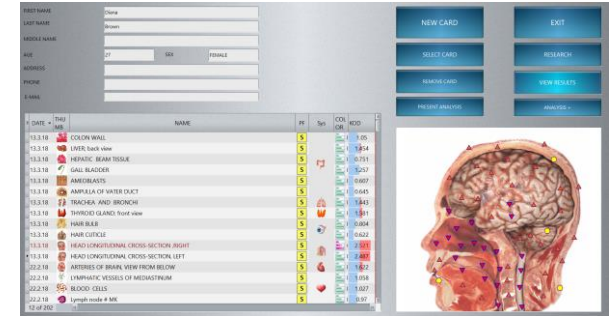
FIRST NAME Elena
LAST NAME Brown
MIDDLE NAME
AGE 27 SEX FEMALE
ADDRESS
PHONE
E-MAIL

NEW CARD
EXIT
SELECT CARD
RESEARCH
REMOVE CARD
VIEW RESULTS
PRESENT ANALYSIS
ANALYSIS »

| DATE | THUMB | NAME | PF | Sys | COLOR | KOO |
|---|---|---|---|---|---|---|
| 13.3.18 | | COLON WALL | S | | | 1.05 |
| 13.3.18 | | LIVER; back view | S | | | 1.454 |
| 13.3.18 | | HEPATIC BEAM TISSUE | S | | | 0.751 |
| 13.3.18 | | GALL BLADDER | S | | | 1.257 |
| 13.3.18 | | AMEOBLASTS | S | | | 0.607 |
| 13.3.18 | | AMPULLA OF VATER DUCT | S | | | 0.645 |
| 13.3.18 | | TRACHEA AND BRONCHI | S | | | 1.443 |
| 13.3.18 | | THYROID GLAND; front view | S | | | 1.581 |
| 13.3.18 | | HAIR BULB | S | | | 0.004 |
| 13.3.18 | | HAIR CUTICLE | S | | | 0.622 |
| 13.3.18 | | HEAD LONGITUDINAL CROSS-SECTION ;RIGHT | S | | | 2.321 |
| 13.3.18 | | HEAD LONGITUDINAL CROSS-SECTION; LEFT | S | | | 2.481 |
| 22.2.18 | | ARTERIES OF BRAIN, VIEW FROM BELOW | S | | | 1.622 |
| 22.2.18 | | LYMPHATIC VESSELS OF MEDIASTINUM | S | | | 1.058 |
| 22.2.18 | | BLOOD CELLS | S | | | 1.027 |
| 22.2.18 | | Lymph node # MK | S | | | 0.97 |

12 of 202